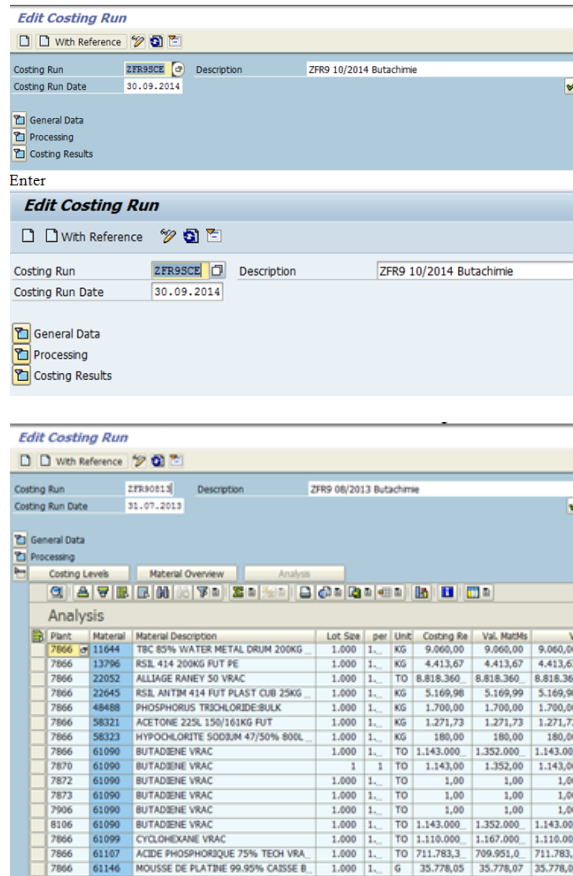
Edit Costing Run

With Reference

Costing Run ZFR9SCE Description ZFR9 10/2014 Butachimie
Costing Run Date 30.09.2014

General Data
Processing
Costing Results

Enter

Edit Costing Run

With Reference

Costing Run ZFR9SCE Description ZFR9 10/2014 Butachimie
Costing Run Date 30.09.2014

General Data
Processing
Costing Results

Edit Costing Run

With Reference

Costing Run ZFR90813 Description ZFR9 08/2013 Butachimie
Costing Run Date 31.07.2013

General Data
Processing

Costing Levels | Material Overview | Analysis

Analysis

| Plant | Material | Material Description | Lot Size | per | Unit | Costing Re | Val. MatMs | V |
|---|---|---|---|---|---|---|---|---|
| 7866 | 11644 | TBC 85% WATER METAL DRUM 200KG ... | 1.000 | 1... | KG | 9.060,00 | 9.060,00 | 9.060,00 |
| 7866 | 13796 | RSIL 414 200KG FUT PE | 1.000 | 1... | KG | 4.413,67 | 4.413,67 | 4.413,6 |
| 7866 | 22052 | ALLIAGE RANEY 50 VRAC | 1.000 | 1... | TO | 8.818.360... | 8.818.360... | 8.818.36 |
| 7866 | 22645 | RSIL ANTIM 414 FUT PLAST CUB 25KG ... | 1.000 | 1... | KG | 5.169,98 | 5.169,99 | 5.169,9 |
| 7866 | 48488 | PHOSPHORUS TRICHLORIDE:BULK | 1.000 | 1... | KG | 1.700,00 | 1.700,00 | 1.700,0 |
| 7866 | 58321 | ACETONE 225L 150/161KG FUT | 1.000 | 1... | KG | 1.271,73 | 1.271,73 | 1.271,7 |
| 7866 | 58323 | HYPOCHLORITE SODIUM 47/50% 800L ... | 1.000 | 1... | KG | 180,00 | 180,00 | 180,0 |
| 7866 | 61090 | BUTADIENE VRAC | 1.000 | 1... | TO | 1.143.000... | 1.352.000... | 1.143.00 |
| 7870 | 61090 | BUTADIENE VRAC | 1 | 1 | TO | 1.143,00 | 1.352,00 | 1.143,0 |
| 7872 | 61090 | BUTADIENE VRAC | 1.000 | 1... | TO | 1,00 | 1,00 | 1,0 |
| 7873 | 61090 | BUTADIENE VRAC | 1.000 | 1... | TO | 1,00 | 1,00 | 1,0 |
| 7906 | 61090 | BUTADIENE VRAC | 1.000 | 1... | TO | 1,00 | 1,00 | 1,0 |
| 8106 | 61090 | BUTADIENE VRAC | 1.000 | 1... | TO | 1.143.000... | 1.352.000... | 1.143.00 |
| 7866 | 61099 | CYCLOHEXANE VRAC | 1.000 | 1... | TO | 1.110.000... | 1.167.000... | 1.110.00 |
| 7866 | 61107 | ACIDE PHOSPHORIQUE 75% TECH VRA... | 1.000 | 1... | TO | 711.783,3... | 709.951,0... | 711.783, |
| 7866 | 61146 | MOUSSE DE PLATINE 99.95% CAISSE B... | 1.000 | 1... | G | 35.778,05 | 35.778,07 | 35.778,0 |